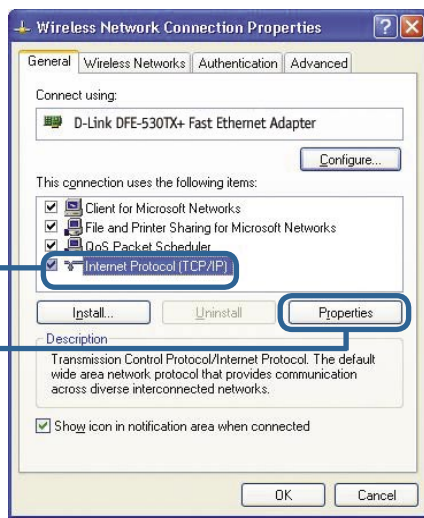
Wireless Network Connection Properties

General | Wireless Networks | Authentication | Advanced

Connect using:

D-Link DFE-530TX+ Fast Ethernet Adapter

Configure...

This connection uses the following items:

Client for Microsoft Networks
File and Printer Sharing for Microsoft Networks
QoS Packet Scheduler
Internet Protocol (TCP/IP)

Install... | Uninstall | Properties

Description

Transmission Control Protocol/Internet Protocol. The default wide area network protocol that provides communication across diverse interconnected networks.

Show icon in notification area when connected

OK | Cancel